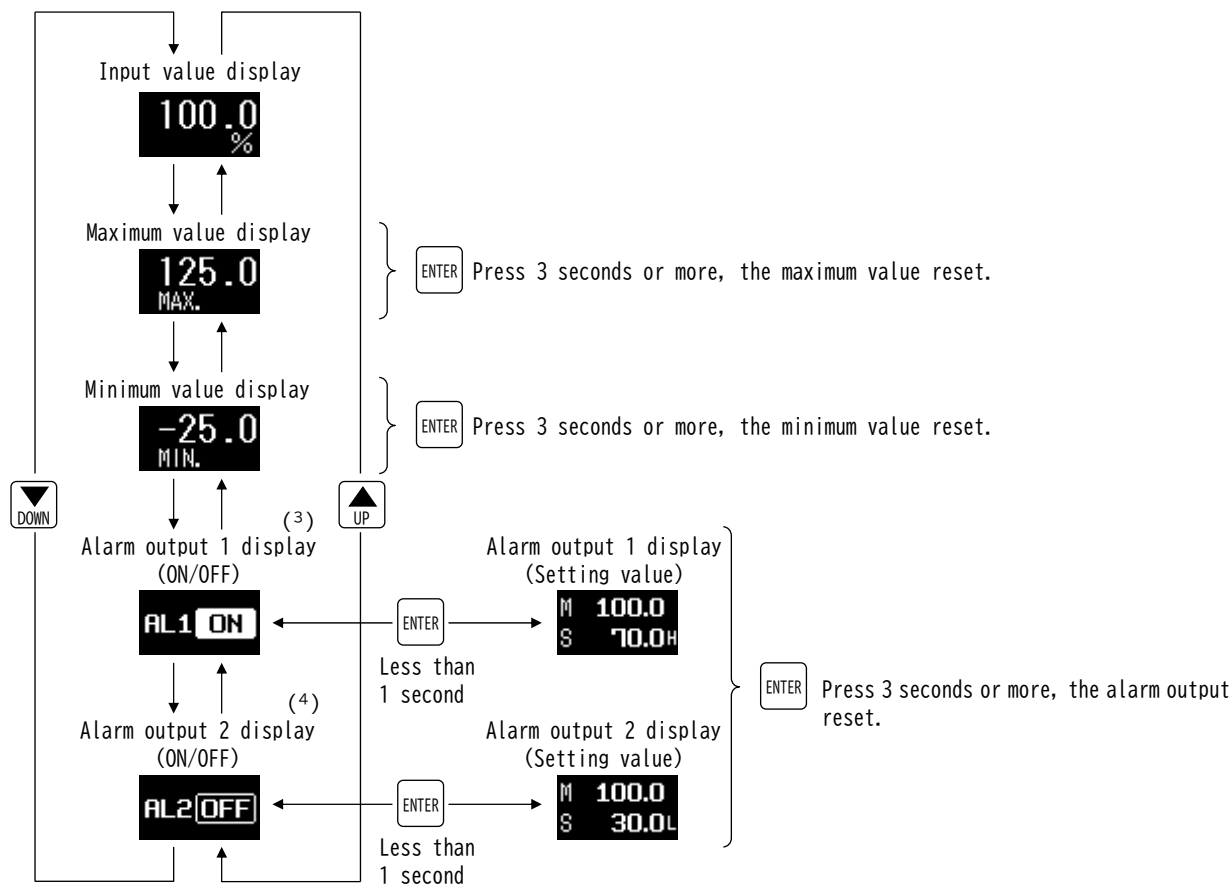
Input value display

100.0
%

Maximum value display

125.0
MAX.

ENTER Press 3 seconds or more, the maximum value reset.

Minimum value display

-25.0
MIN.

ENTER Press 3 seconds or more, the minimum value reset.

DOWN

UP

Alarm output 1 display (ON/OFF) $^{(3)}$

AL1 ON

ENTER

Less than 1 second

Alarm output 1 display (Setting value)

M 100.0
S 70.0H

ENTER Press 3 seconds or more, the alarm output reset.

Alarm output 2 display (ON/OFF) $^{(4)}$

AL2 OFF

ENTER

Less than 1 second

Alarm output 2 display (Setting value)

M 100.0
S 30.0L